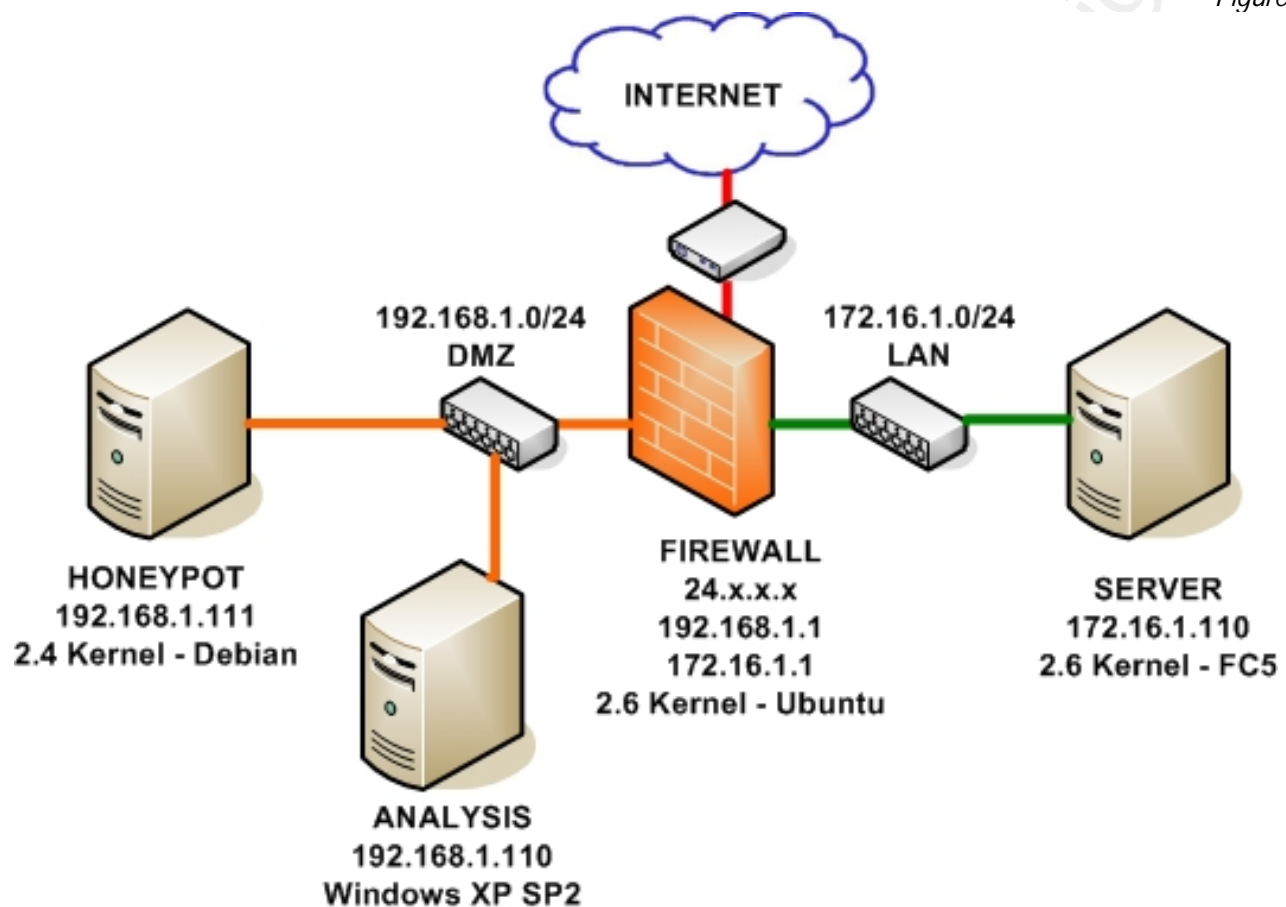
Figure

INTERNET

192.168.1.0/24
DMZ

172.16.1.0/24
LAN

HONEYPOT
192.168.1.111
2.4 Kernel - Debian

FIREWALL
24.x.x.x
192.168.1.1
172.16.1.1
2.6 Kernel - Ubuntu

SERVER
172.16.1.110
2.6 Kernel - FC5

ANALYSIS
192.168.1.110
Windows XP SP2